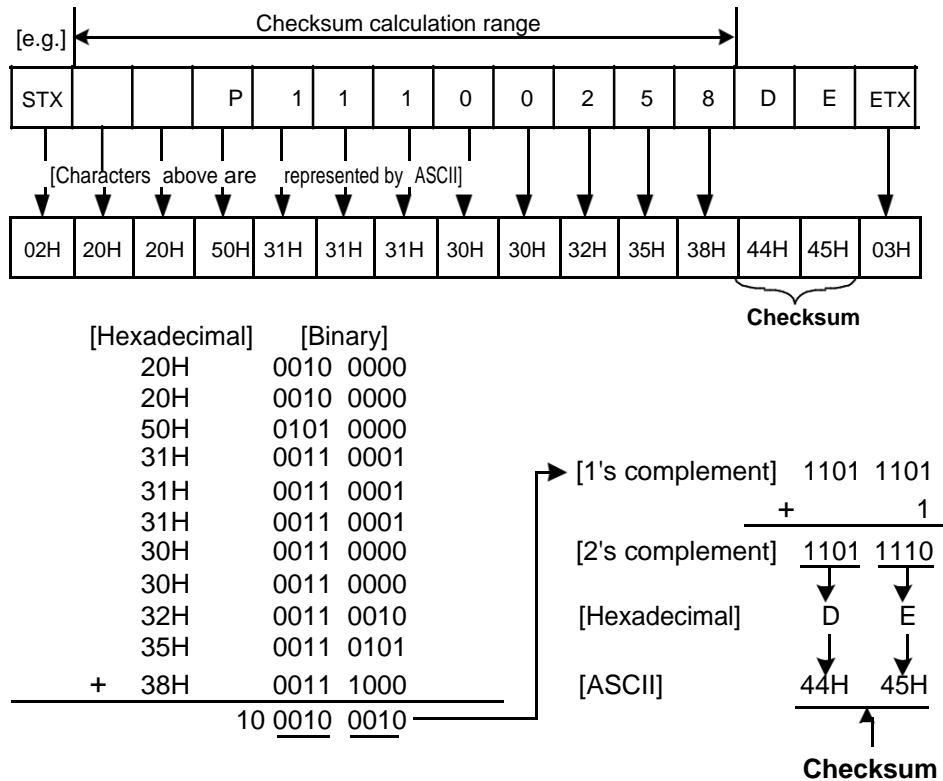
[e.g.] Checksum calculation range

| STX | | | P | 1 | 1 | 1 | 0 | 0 | 2 | 5 | 8 | D | E | ETX |
|---|---|---|---|---|---|---|---|---|---|---|---|---|---|---|

[Characters above are represented by ASCII]

| 02H | 20H | 20H | 50H | 31H | 31H | 31H | 30H | 30H | 32H | 35H | 38H | 44H | 45H | 03H |
|---|---|---|---|---|---|---|---|---|---|---|---|---|---|---|

Checksum

| [Hexadecimal] | [Binary] |
|---|---|
| 20H | 0010 0000 |
| 20H | 0010 0000 |
| 50H | 0101 0000 |
| 31H | 0011 0001 |
| 31H | 0011 0001 |
| 31H | 0011 0001 |
| 30H | 0011 0000 |
| 30H | 0011 0000 |
| 32H | 0011 0010 |
| 35H | 0011 0101 |
| + 38H | 0011 1000 |
| | 10 0010 0010 |

[1's complement] 1101 1101
+ 1
[2's complement] 1101 1110
[Hexadecimal] D E
[ASCII] 44H 45H

Checksum